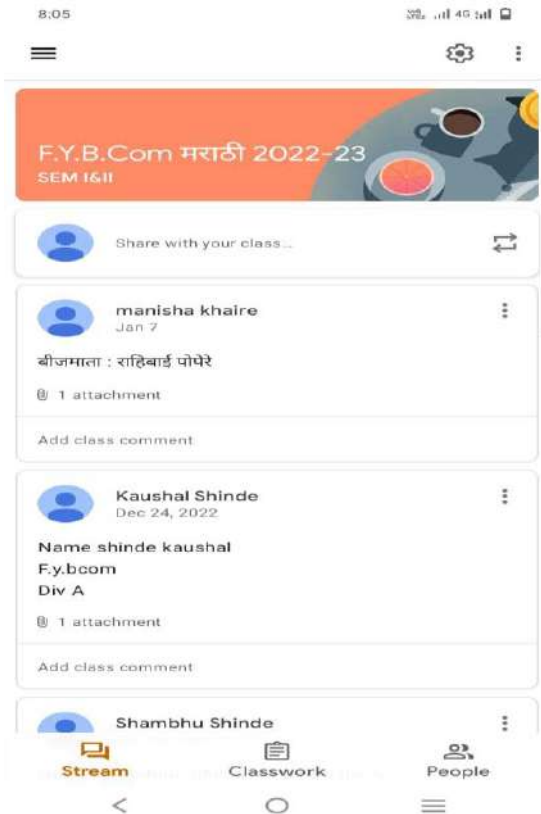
8:05

F.Y.B.Com मराठी 2022-23
SEM I&II

Share with your class...

manisha khaire
Jan 7

बीजमाला : राहिबाई पोपेरे

1 attachment

Add class comment

Kaushal Shinde
Dec 24, 2022

Name shinde kaushal
F.y.bcom
Div A

1 attachment

Add class comment

Shambhu Shinde

Stream
Classwork
People